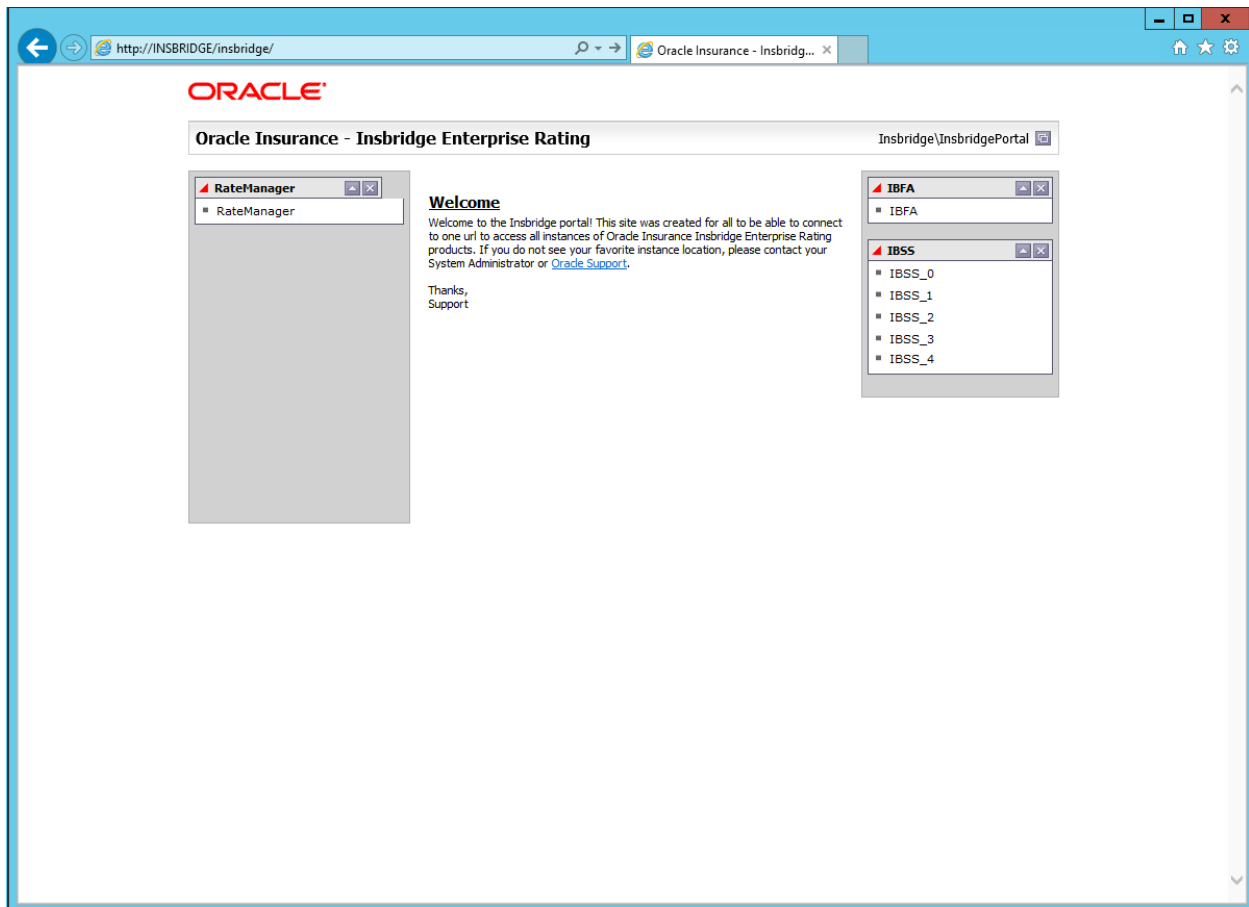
http://INSBRIDGE/insbridge/

Oracle Insurance - Insbridg...

ORACLE

Oracle Insurance - Insbridge Enterprise Rating

Insbridge\InsbridgePortal

RateManager

RateManager

Welcome

Welcome to the Insbridge portal! This site was created for all to be able to connect to one url to access all instances of Oracle Insurance Insbridge Enterprise Rating products. If you do not see your favorite instance location, please contact your System Administrator or Oracle Support.

Thanks,
Support

IBFA

IBFA

IBSS

IBSS_0
IBSS_1
IBSS_2
IBSS_3
IBSS_4